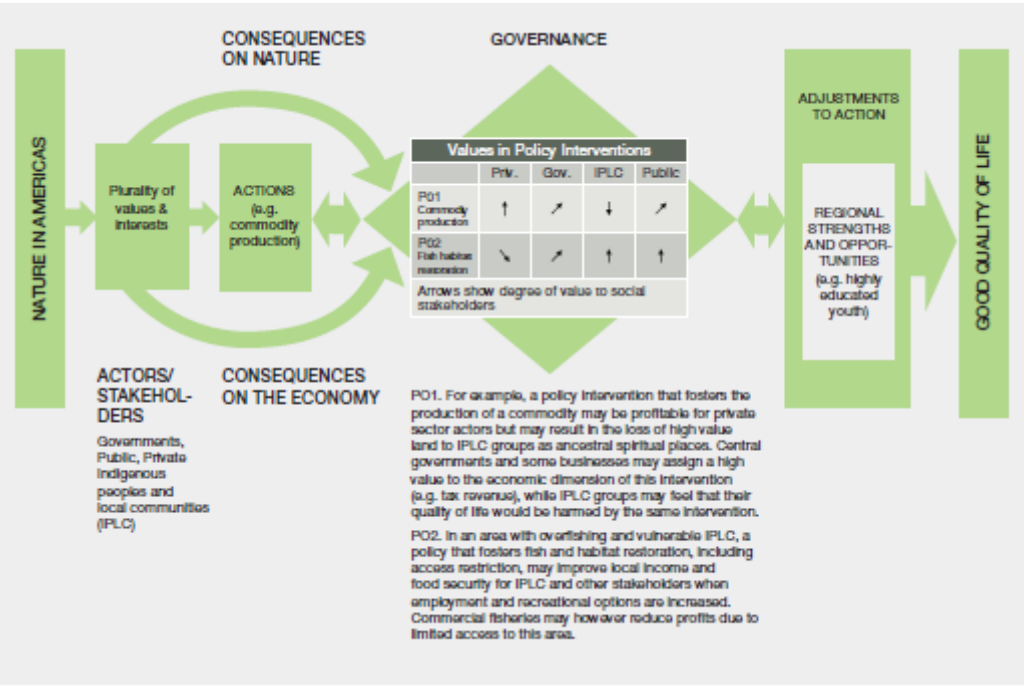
CONSEQUENCES ON NATURE

GOVERNANCE

NATURE IN AMERICAS

Plurality of values & interests

ACTIONS (e.g. commodity production)

| Values in Policy Interventions | | | | |
|---|---|---|---|---|
| | Priv. | Gov. | IPLC | Public |
| P01 Commodity production | ↑ | ↗ | ↓ | ↗ |
| P02 Fish habitat restoration | ↘ | ↗ | ↑ | ↑ |

Arrows show degree of value to social stakeholders

ADJUSTMENTS TO ACTION

REGIONAL STRENGTHS AND OPPORTUNITIES (e.g. highly educated youth)

GOOD QUALITY OF LIFE

ACTORS/ STAKEHOLDERS

Governments, Public, Private Indigenous peoples and local communities (IPLC)

CONSEQUENCES ON THE ECONOMY

PO1. For example, a policy intervention that fosters the production of a commodity may be profitable for private sector actors but may result in the loss of high value land to IPLC groups as ancestral spiritual places. Central governments and some businesses may assign a high value to the economic dimension of this intervention (e.g. tax revenue), while IPLC groups may feel that their quality of life would be harmed by the same intervention.

PO2. In an area with overfishing and vulnerable IPLC, a policy that fosters fish and habitat restoration, including access restriction, may improve local income and food security for IPLC and other stakeholders when employment and recreational options are increased. Commercial fisheries may however reduce profits due to limited access to this area.